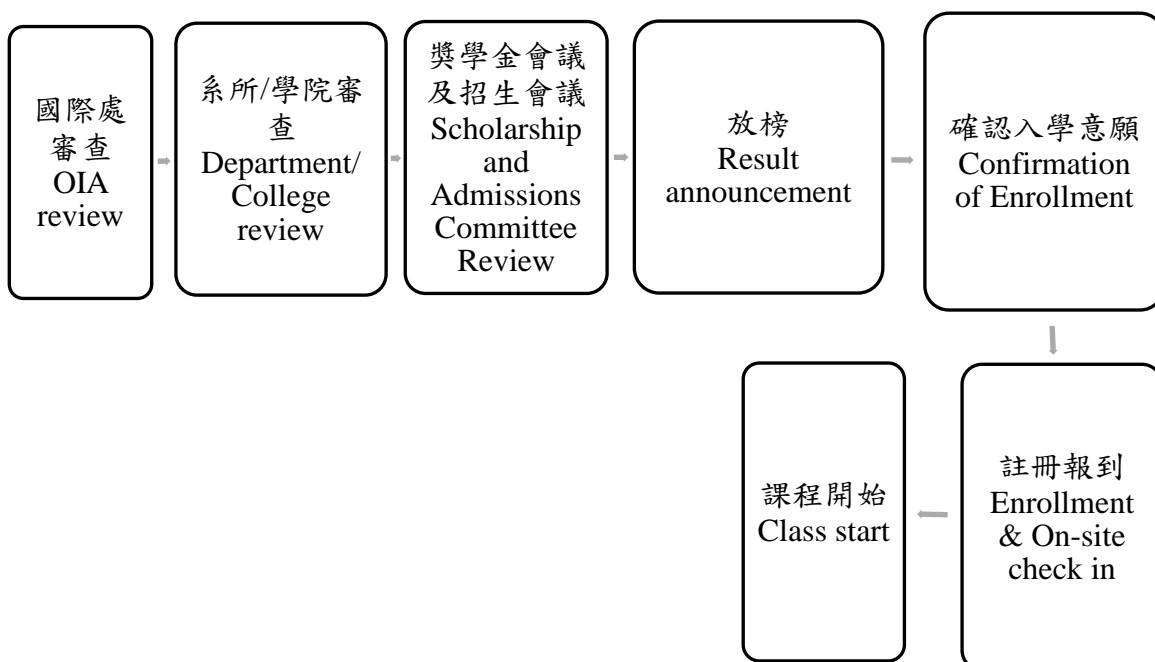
國際處審查
OIA review

系所/學院審查
Department/College review

獎學金會議及招生會議
Scholarship and Admissions Committee Review

放榜
Result announcement

確認入學意願
Confirmation of Enrollment

註冊報到
Enrollment & On-site check in

課程開始
Class start